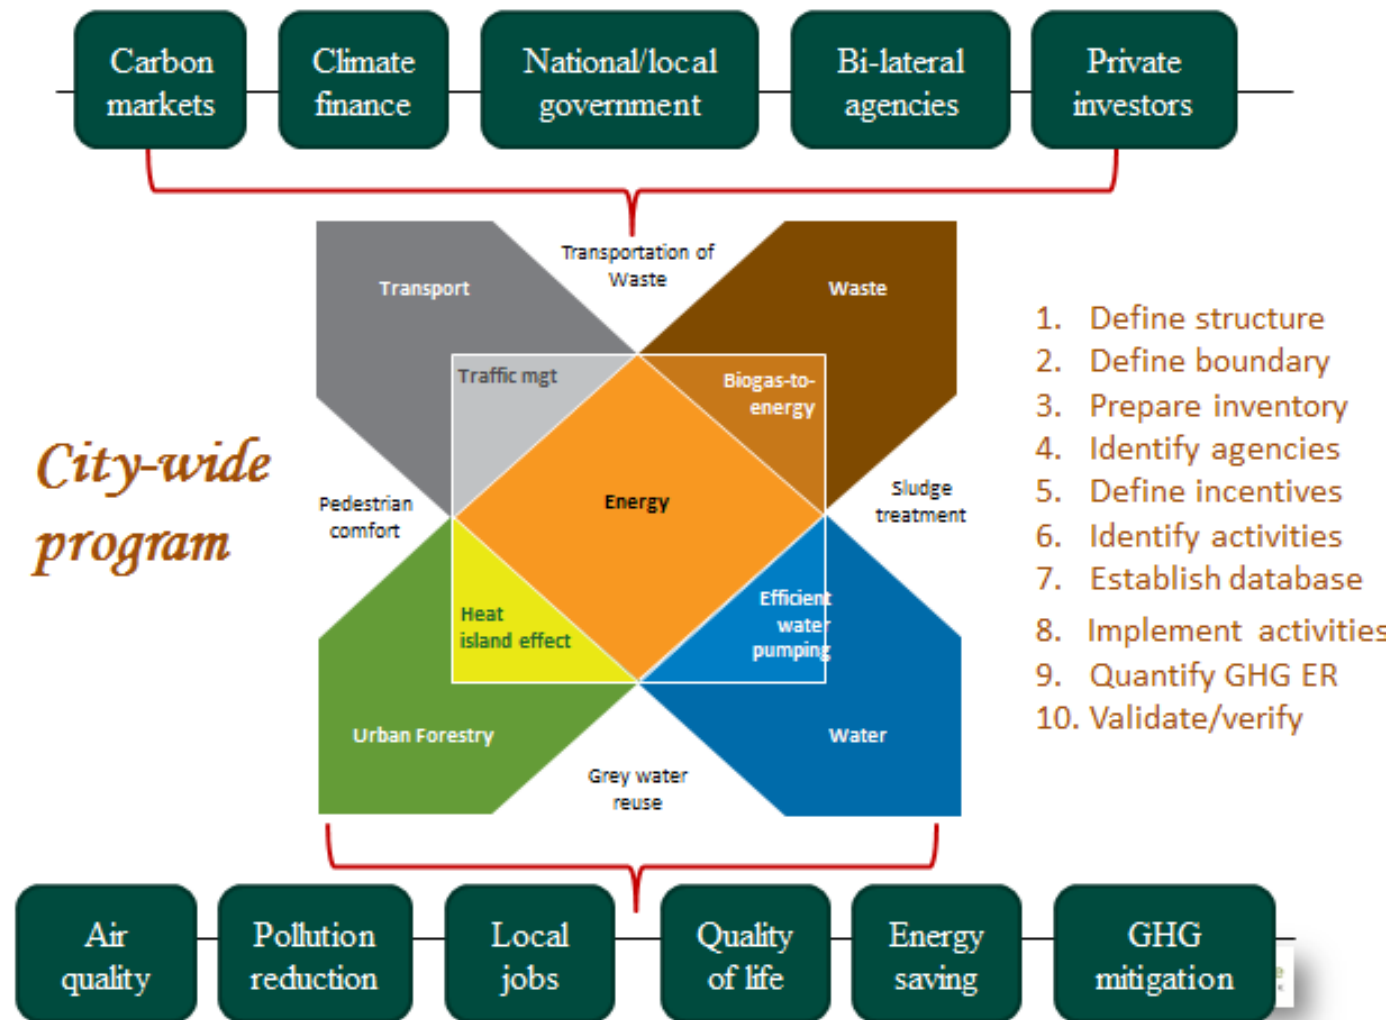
Carbon markets

Climate finance

National/local government

Bi-lateral agencies

Private investors

Transportation of Waste

Transport

Waste

Traffic mgt

Biogas-to-energy

City-wide program

Pedestrian comfort

Energy

Sludge treatment

Heat island effect

Efficient water pumping

Urban Forestry

Water

Grey water reuse

1. Define structure
2. Define boundary
3. Prepare inventory
4. Identify agencies
5. Define incentives
6. Identify activities
7. Establish database
8. Implement activities
9. Quantify GHG ER
10. Validate/verify

Air quality

Pollution reduction

Local jobs

Quality of life

Energy saving

GHG mitigation